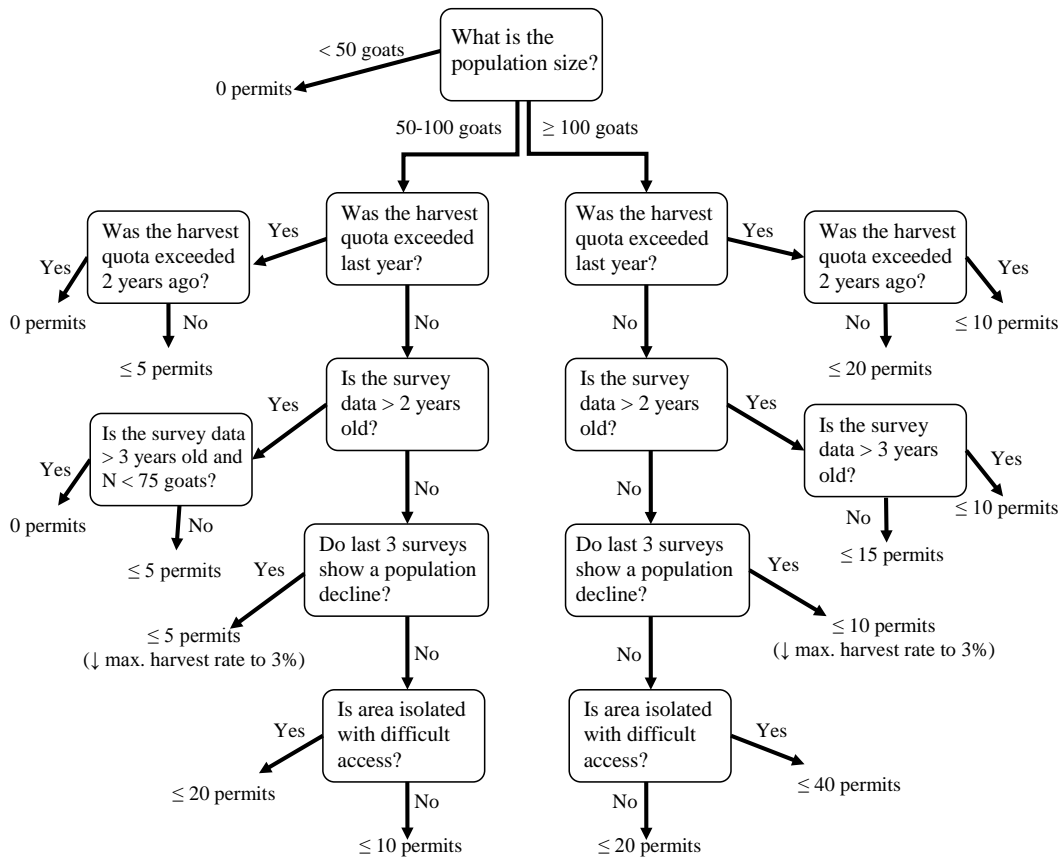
What is the population size?

< 50 goats
0 permits

50-100 goats
$\geq$ 100 goats

Was the harvest quota exceeded last year?
Yes
Was the harvest quota exceeded 2 years ago?
Yes
0 permits
No
$\leq$ 5 permits
No
Is the survey data > 2 years old?
Yes
Is the survey data > 3 years old and N < 75 goats?
Yes
0 permits
No
$\leq$ 5 permits
No
Do last 3 surveys show a population decline?
Yes
$\leq$ 5 permits
($\downarrow$ max. harvest rate to 3%)
No
Is area isolated with difficult access?
Yes
$\leq$ 20 permits
No
$\leq$ 10 permits

Was the harvest quota exceeded last year?
Yes
Was the harvest quota exceeded 2 years ago?
Yes
$\leq$ 10 permits
No
$\leq$ 20 permits
No
Is the survey data > 2 years old?
Yes
Is the survey data > 3 years old?
Yes
$\leq$ 10 permits
No
$\leq$ 15 permits
No
Do last 3 surveys show a population decline?
Yes
$\leq$ 10 permits
($\downarrow$ max. harvest rate to 3%)
No
Is area isolated with difficult access?
Yes
$\leq$ 40 permits
No
$\leq$ 20 permits